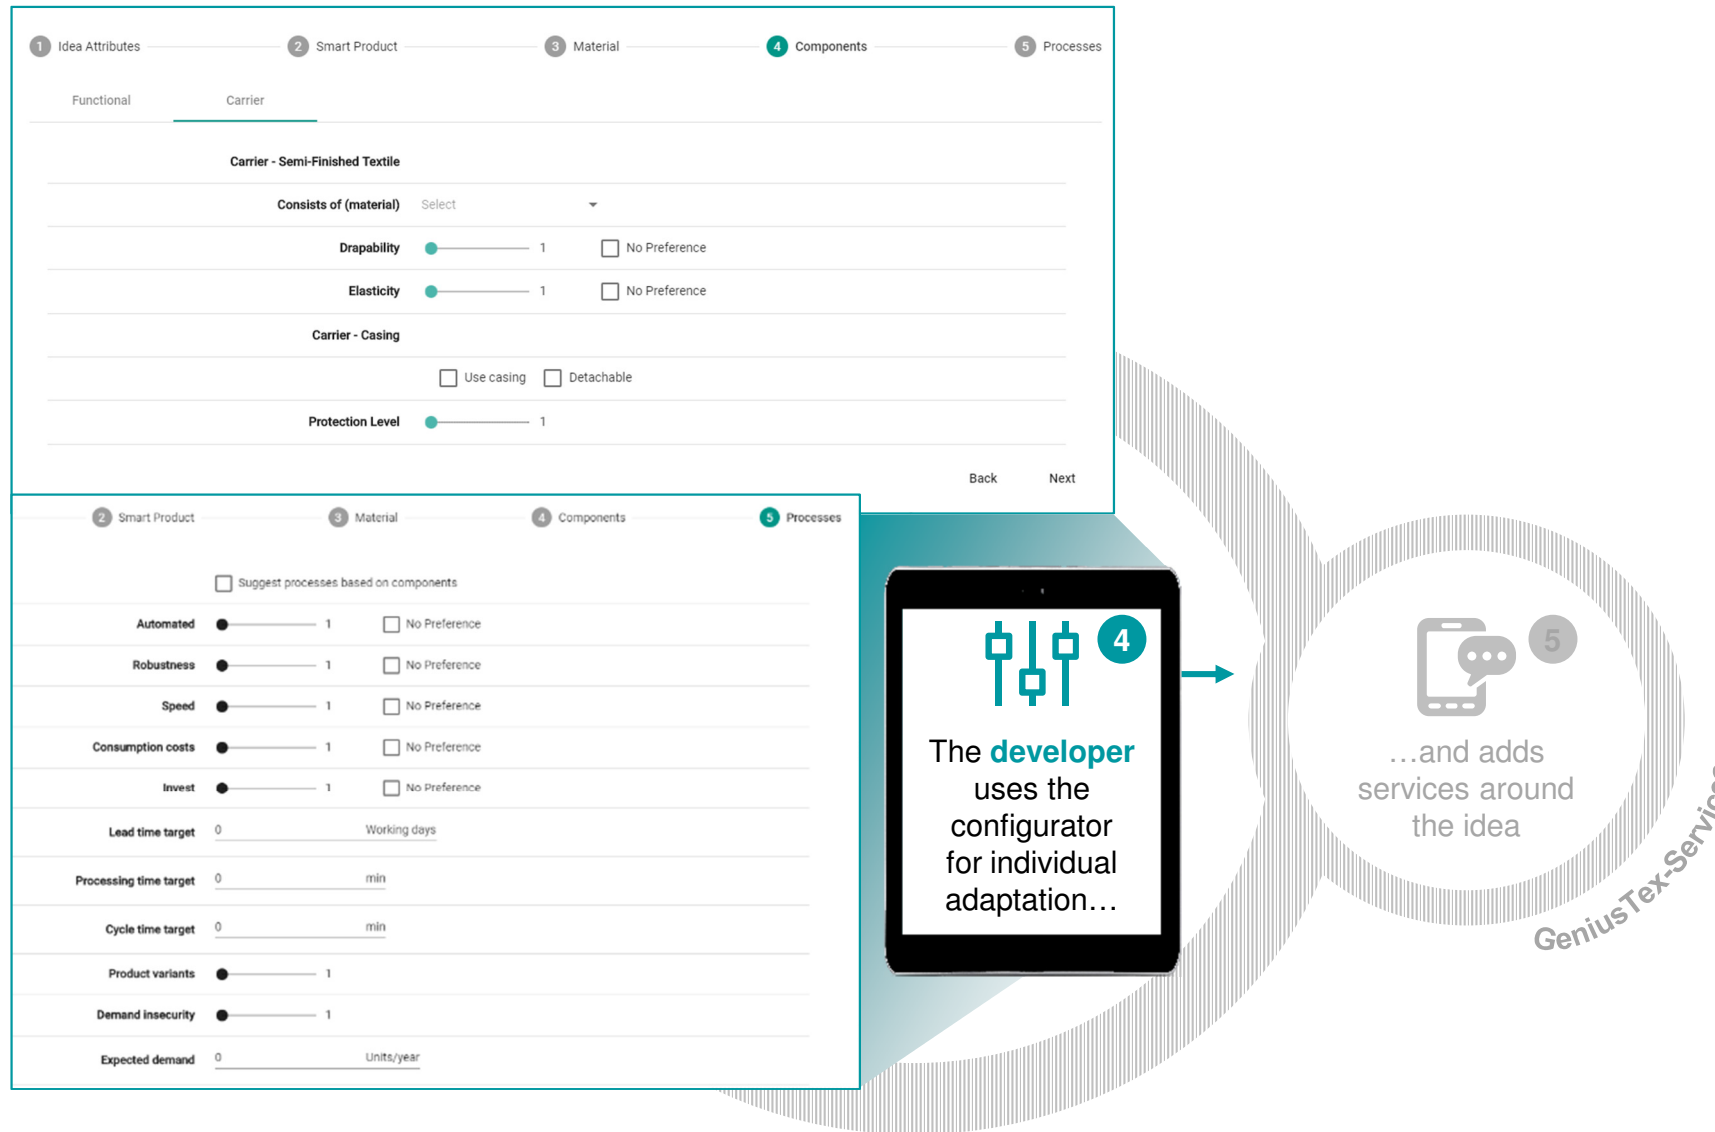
1 Idea Attributes 2 Smart Product 3 Material 4 Components 5 Processes

Functional Carrier

Carrier - Semi-Finished Textile

Consists of (material) Select

Drapability 1 No Preference

Elasticity 1 No Preference

Carrier - Casing

Use casing Detachable

Protection Level 1

Back Next

2 Smart Product 3 Material 4 Components 5 Processes

Suggest processes based on components

Automated 1 No Preference

Robustness 1 No Preference

Speed 1 No Preference

Consumption costs 1 No Preference

Invest 1 No Preference

Lead time target 0 Working days

Processing time target 0 min

Cycle time target 0 min

Product variants 1

Demand insecurity 1

Expected demand 0 Units/year

4

The developer uses the configurator for individual adaptation…

5

…and adds services around the idea

GeniusTex-Servi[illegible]